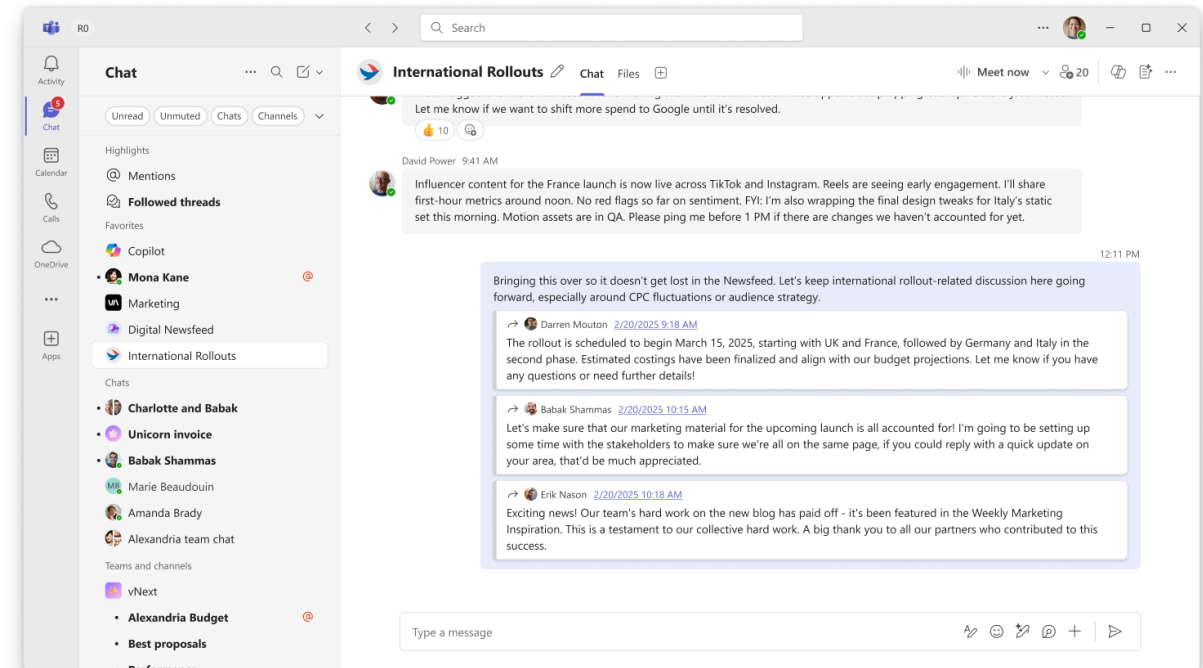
R0

Search

Activity
5
Chat
Calendar
Calls
OneDrive
...
Apps

Chat

Unread Unmuted Chats Channels

Highlights
Mentions
Followed threads
Favorites
Copilot
Mona Kane
Marketing
Digital Newsfeed
International Rollouts
Chats
Charlotte and Babak
Unicorn invoice
Babak Shammas
Marie Beaudouin
Amanda Brady
Alexandria team chat
Teams and channels
vNext
Alexandria Budget
Best proposals

International Rollouts
Chat Files
Meet now
20

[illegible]
Let me know if we want to shift more spend to Google until it's resolved.
10

David Power 9:41 AM
Influencer content for the France launch is now live across TikTok and Instagram. Reels are seeing early engagement. I'll share first-hour metrics around noon. No red flags so far on sentiment. FYI: I'm also wrapping the final design tweaks for Italy's static set this morning. Motion assets are in QA. Please ping me before 1 PM if there are changes we haven't accounted for yet.

12:11 PM
Bringing this over so it doesn't get lost in the Newsfeed. Let's keep international rollout-related discussion here going forward, especially around CPC fluctuations or audience strategy.

Darren Mouton 2/20/2025 9:18 AM
The rollout is scheduled to begin March 15, 2025, starting with UK and France, followed by Germany and Italy in the second phase. Estimated costings have been finalized and align with our budget projections. Let me know if you have any questions or need further details!

Babak Shammas 2/20/2025 10:15 AM
Let's make sure that our marketing material for the upcoming launch is all accounted for! I'm going to be setting up some time with the stakeholders to make sure we're all on the same page, if you could reply with a quick update on your area, that'd be much appreciated.

Erik Nason 2/20/2025 10:18 AM
Exciting news! Our team's hard work on the new blog has paid off - it's been featured in the Weekly Marketing Inspiration. This is a testament to our collective hard work. A big thank you to all our partners who contributed to this success.

Type a message